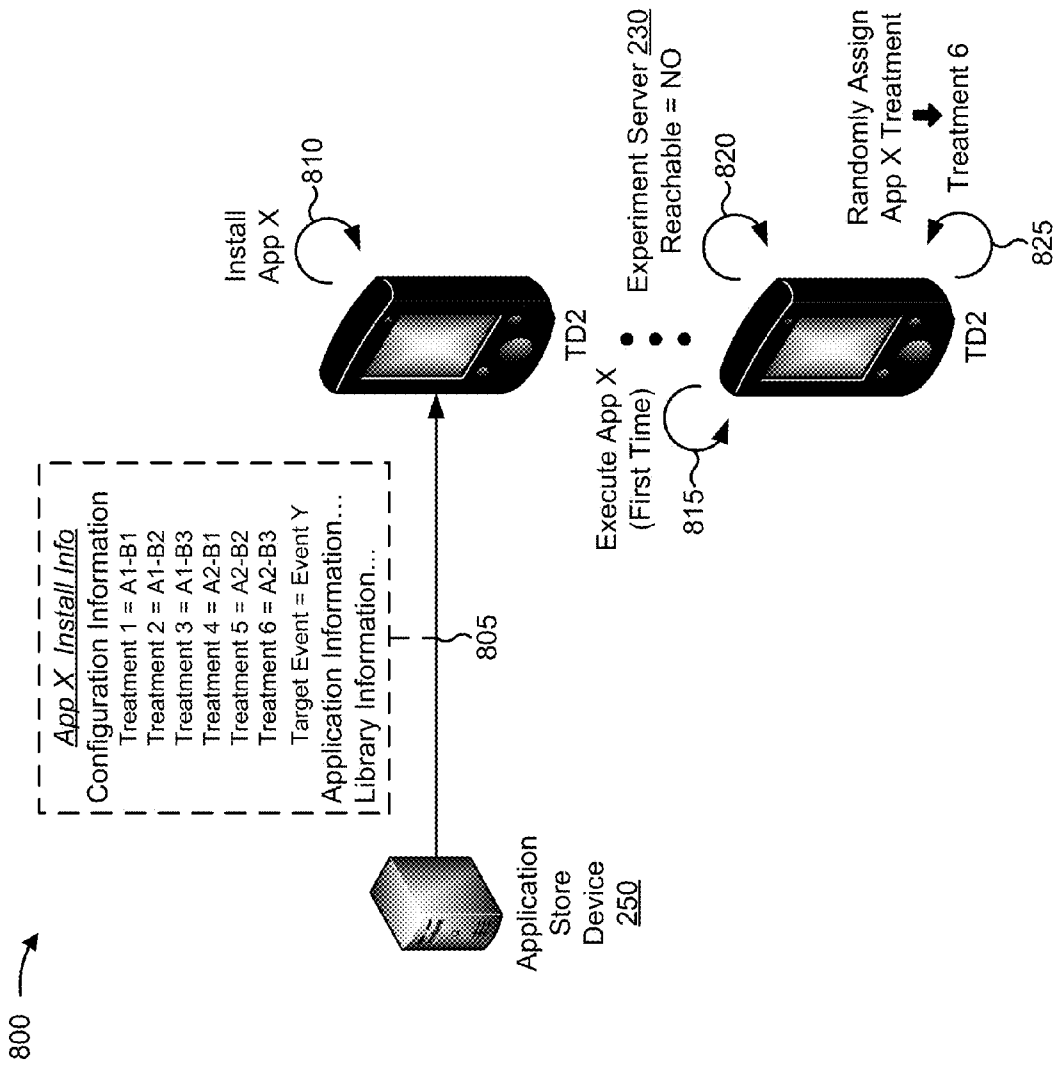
800

Application Store Device 250

App X Install Info
Configuration Information
Treatment 1 = A1-B1
Treatment 2 = A1-B2
Treatment 3 = A1-B3
Treatment 4 = A2-B1
Treatment 5 = A2-B2
Treatment 6 = A2-B3
Target Event = Event Y
Application Information...
Library Information...

805

Install App X

810

TD2

Execute App X (First Time)

815

Experiment Server 230 Reachable = NO

820

TD2

Randomly Assign App X Treatment

Treatment 6

825